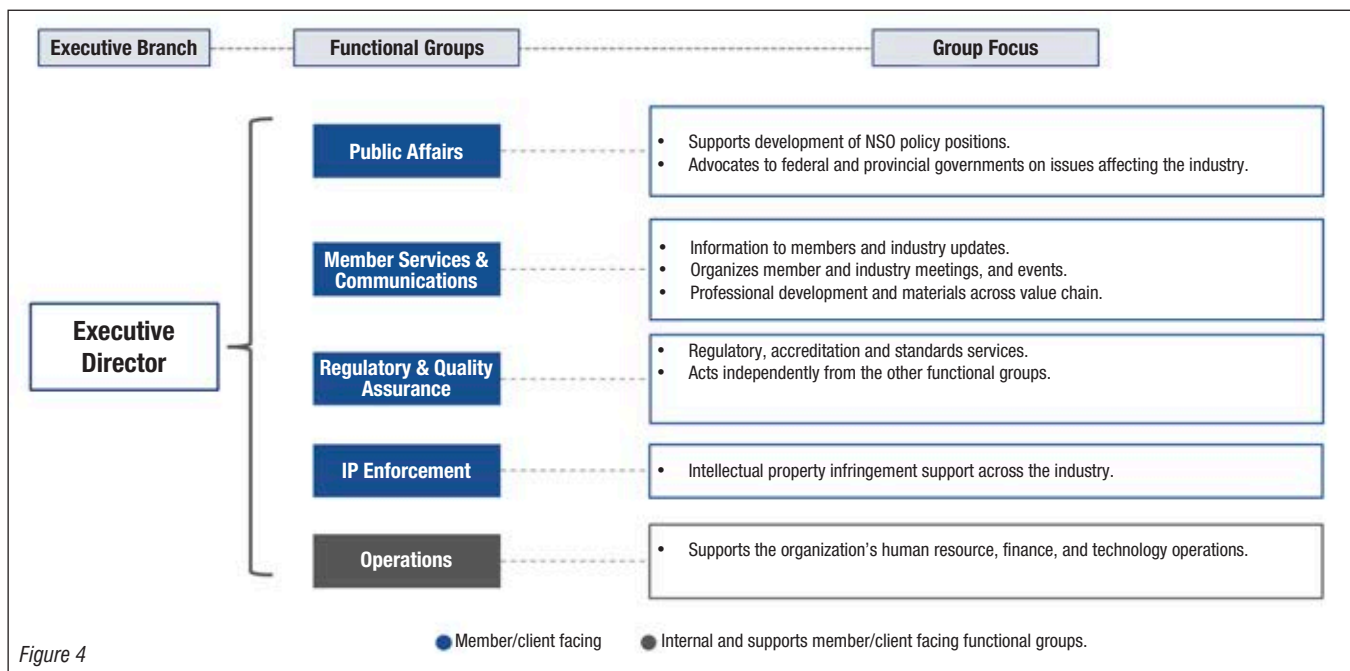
Executive Branch

Functional Groups

Group Focus

Executive Director

Public Affairs

- Supports development of NSO policy positions.
- Advocates to federal and provincial governments on issues affecting the industry.

Member Services & Communications

- Information to members and industry updates.
- Organizes member and industry meetings, and events.
- Professional development and materials across value chain.

Regulatory & Quality Assurance

- Regulatory, accreditation and standards services.
- Acts independently from the other functional groups.

IP Enforcement

- Intellectual property infringement support across the industry.

Operations

- Supports the organization's human resource, finance, and technology operations.

Member/client facing

Internal and supports member/client facing functional groups.

Figure 4